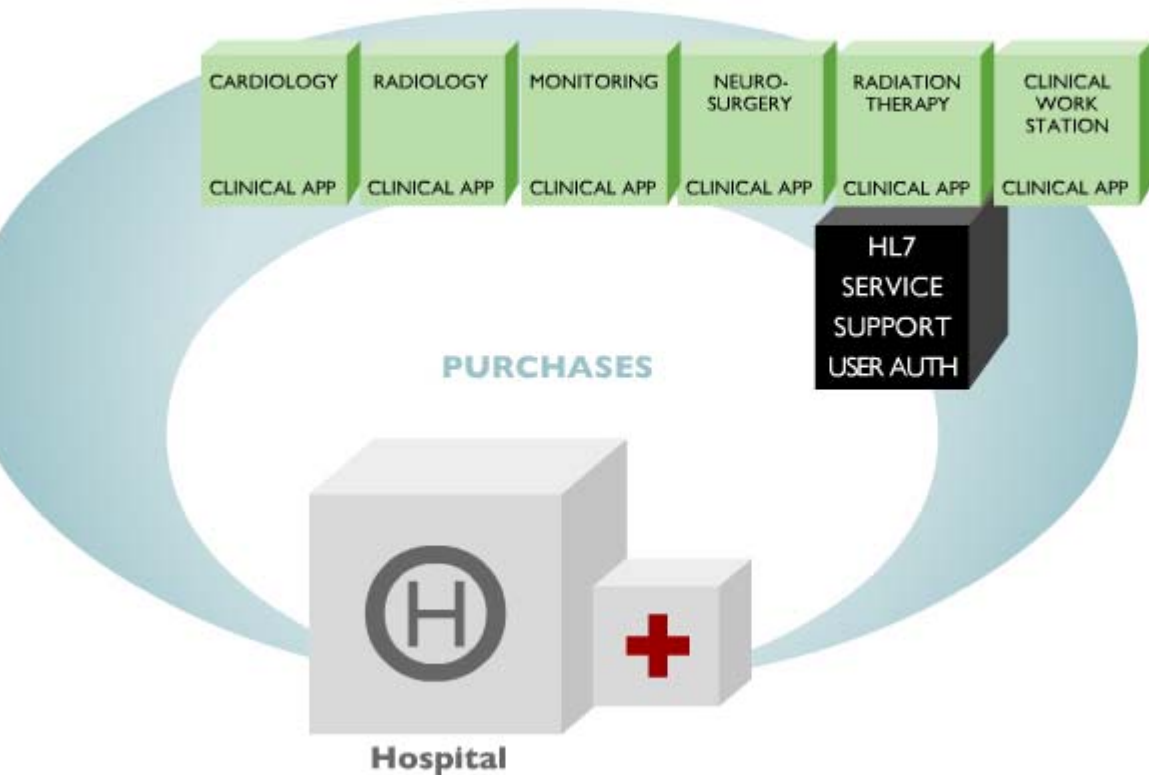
CARDIOLOGY

CLINICAL APP

RADIOLOGY

CLINICAL APP

MONITORING

CLINICAL APP

NEUROSURGERY

CLINICAL APP

RADIATION THERAPY

CLINICAL APP

CLINICAL WORK STATION

CLINICAL APP

HL7
SERVICE
SUPPORT
USER AUTH

PURCHASES

H

Hospital